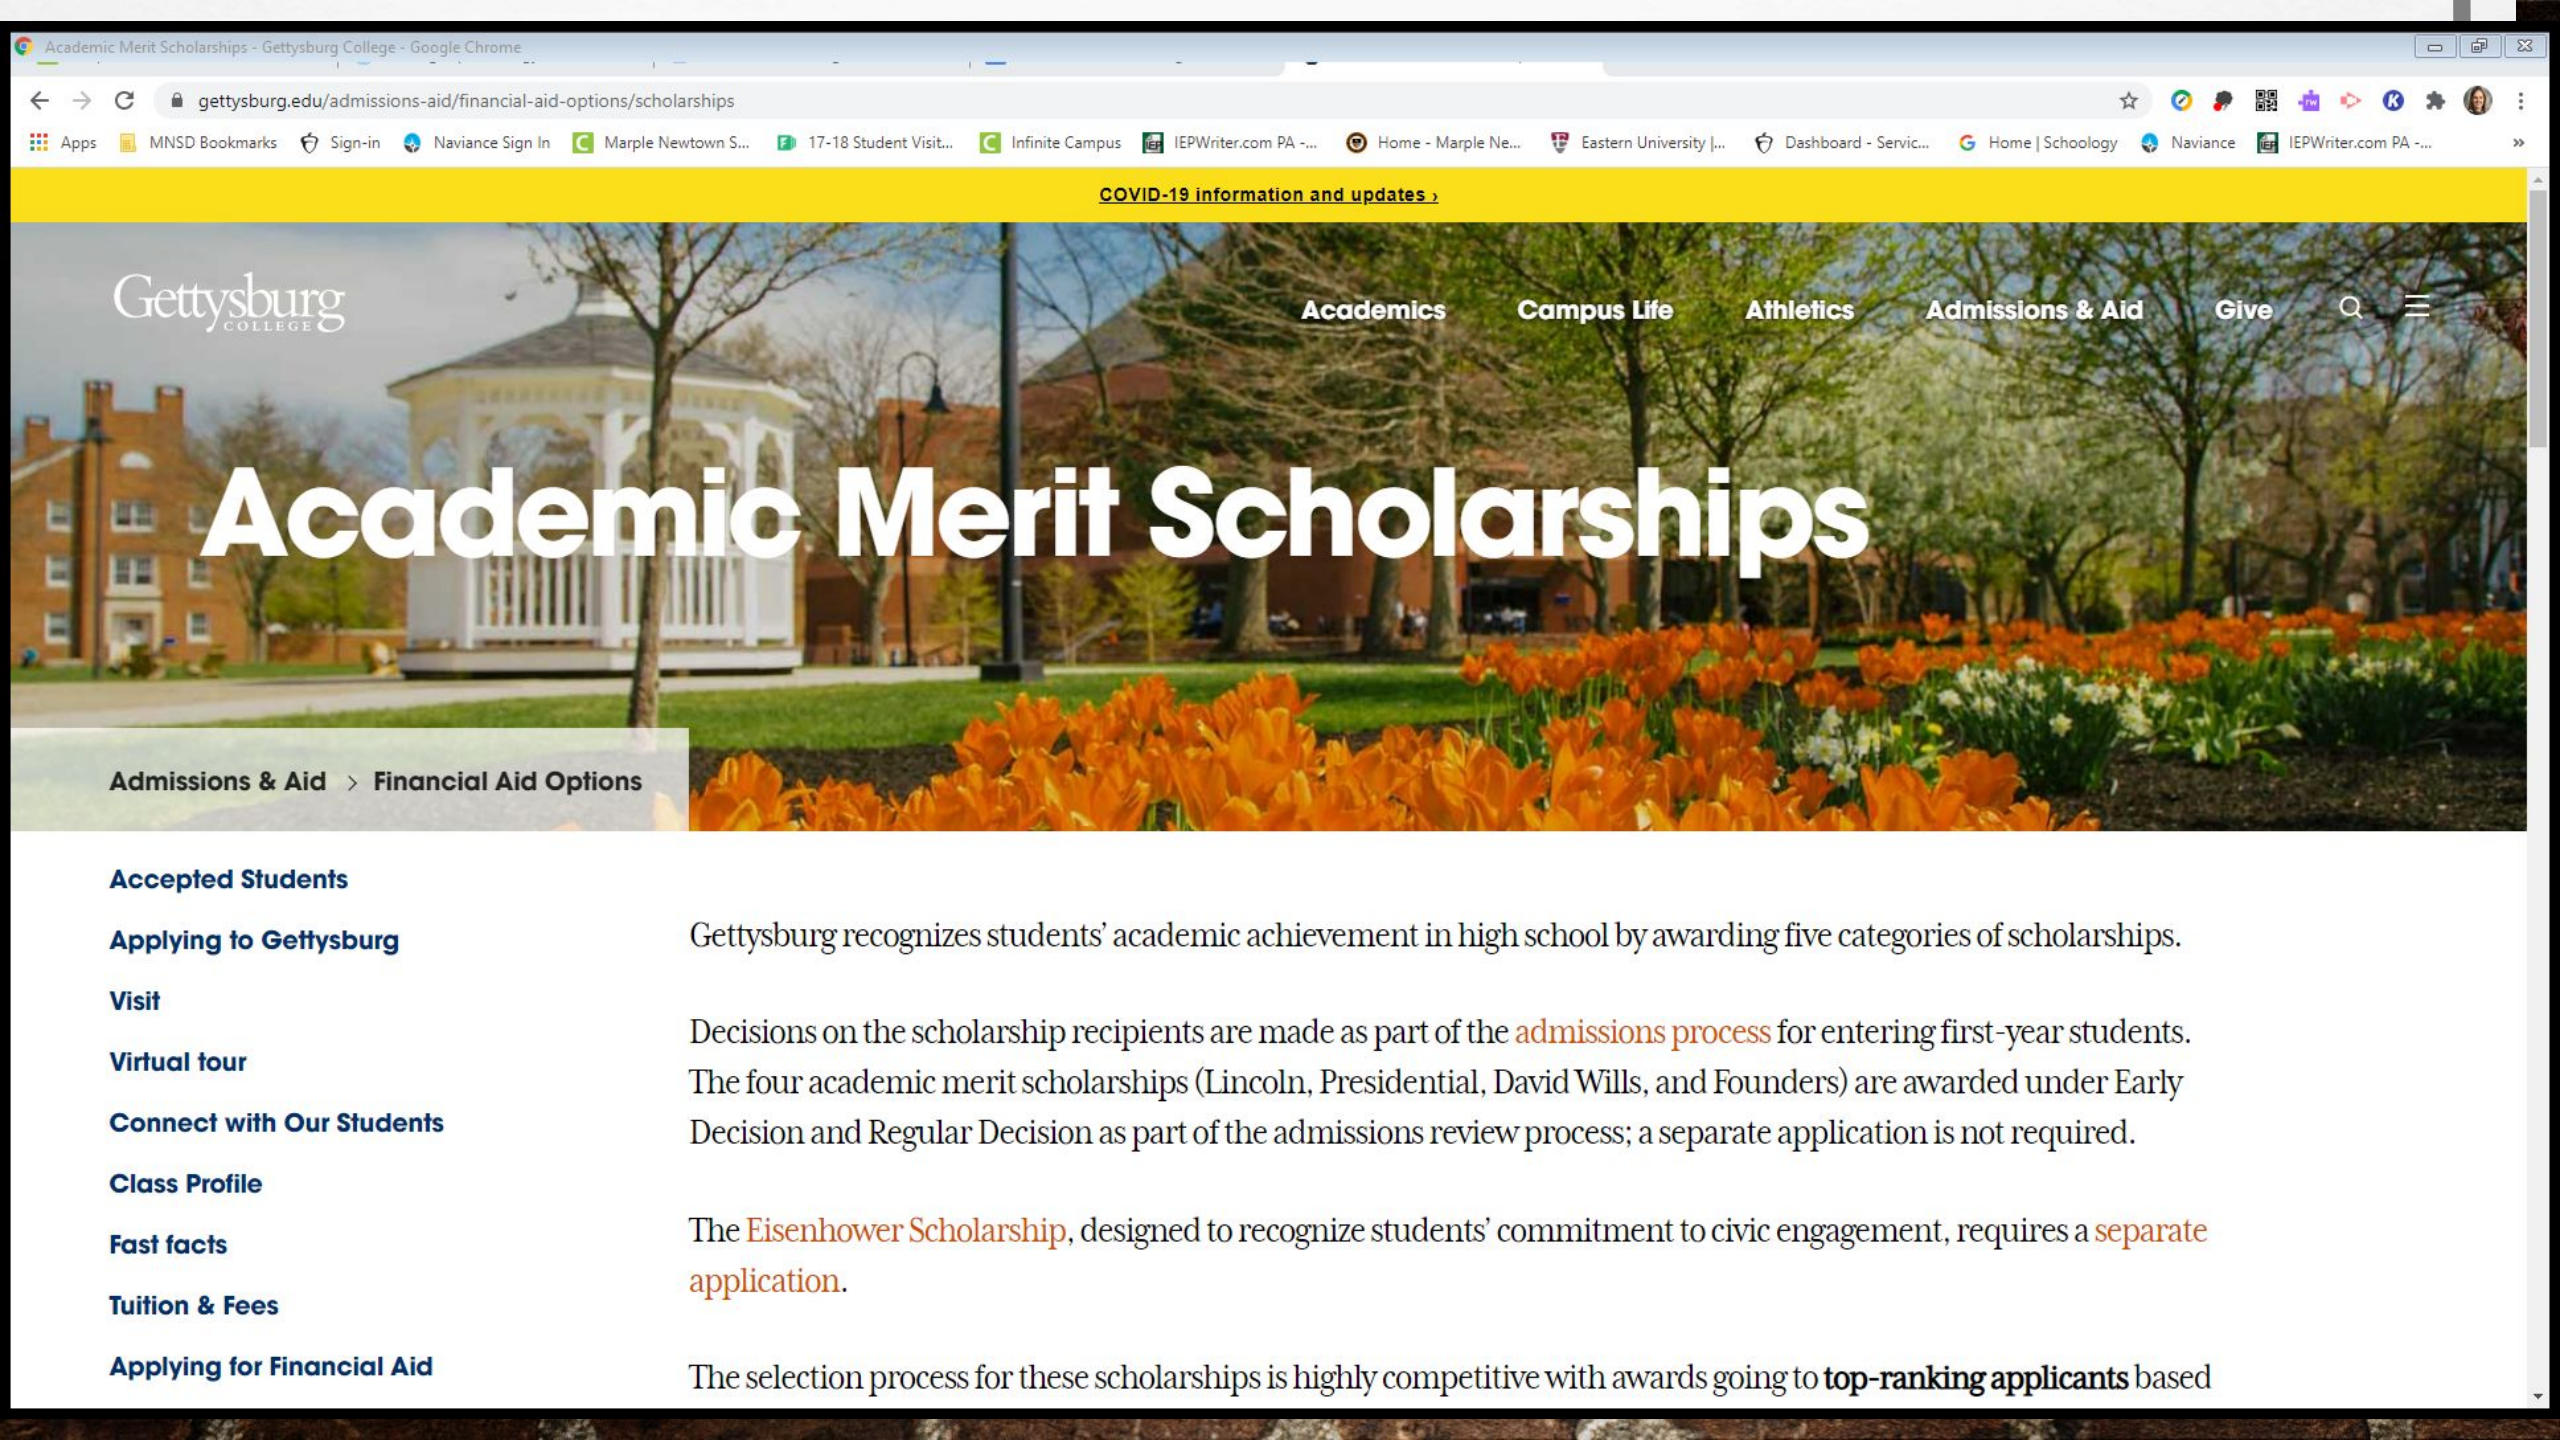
Academic Merit Scholarships - Gettysburg College - Google Chrome

gettysburg.edu/admissions-aid/financial-aid-options/scholarships

Apps MNSD Bookmarks Sign-in Naviance Sign In Marple Newtown S... 17-18 Student Visit... Infinite Campus IEPWriter.com PA -... Home - Marple Ne... Eastern University |... Dashboard - Servic... Home | Schoology Naviance IEPWriter.com PA -...

COVID-19 information and updates ›

Gettysburg COLLEGE

Academics Campus Life Athletics Admissions & Aid Give

Academic Merit Scholarships

Admissions & Aid › Financial Aid Options

Accepted Students

Applying to Gettysburg

Visit

Virtual tour

Connect with Our Students

Class Profile

Fast facts

Tuition & Fees

Applying for Financial Aid

Gettysburg recognizes students' academic achievement in high school by awarding five categories of scholarships.

Decisions on the scholarship recipients are made as part of the admissions process for entering first-year students. The four academic merit scholarships (Lincoln, Presidential, David Wills, and Founders) are awarded under Early Decision and Regular Decision as part of the admissions review process; a separate application is not required.

The Eisenhower Scholarship, designed to recognize students' commitment to civic engagement, requires a separate application.

The selection process for these scholarships is highly competitive with awards going to top-ranking applicants based